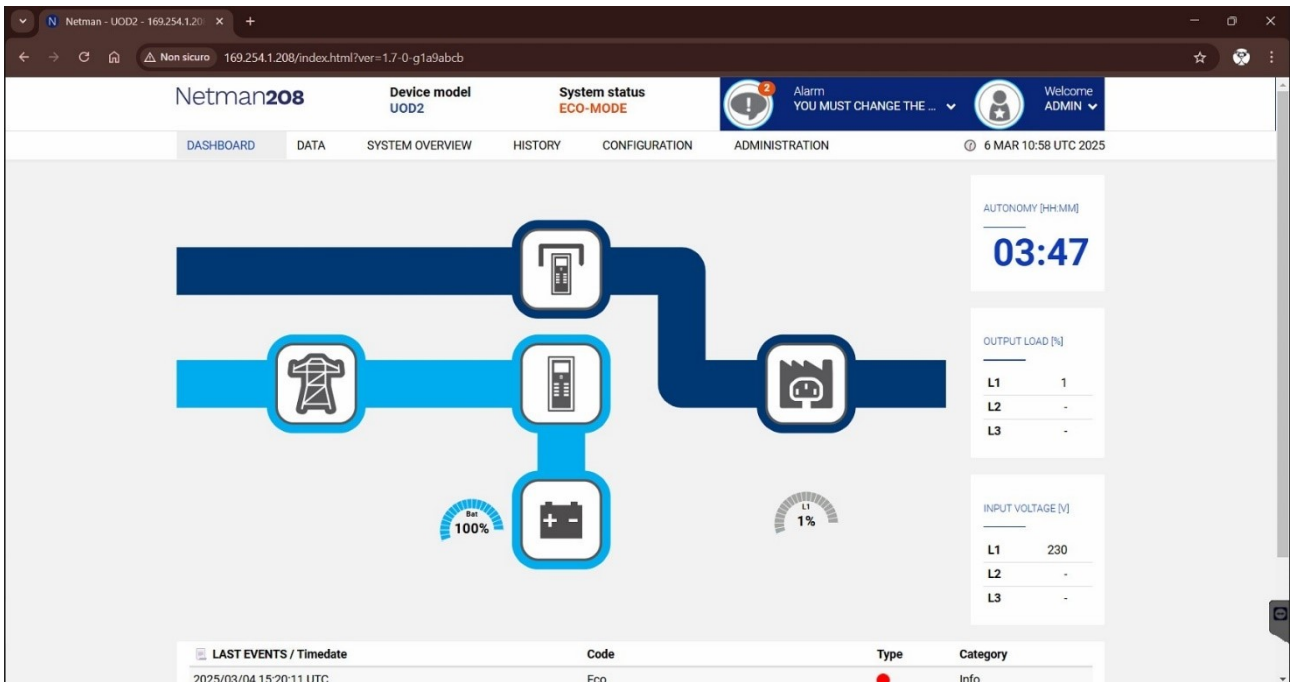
N Netman - UOD2 - 169.254.1.20 ×  +

Non sicuro 169.254.1.208/index.html?ver=1.7-0-g1a9abcb

Netman208

Device model
UOD2

System status
ECO-MODE

2
Alarm
YOU MUST CHANGE THE ...

Welcome
ADMIN

DASHBOARD DATA SYSTEM OVERVIEW HISTORY CONFIGURATION ADMINISTRATION

6 MAR 10:58 UTC 2025

AUTONOMY [HH:MM]
03:47

OUTPUT LOAD [%]

| L1 | 1 |
|---|---|
| L2 | - |
| L3 | - |

INPUT VOLTAGE [V]

| L1 | 230 |
|---|---|
| L2 | - |
| L3 | - |

Bat
100%

L1
1%

LAST EVENTS / Timedate | Code | Type | Category
2025/03/04 15:20:11 UTC | Eco | | Info